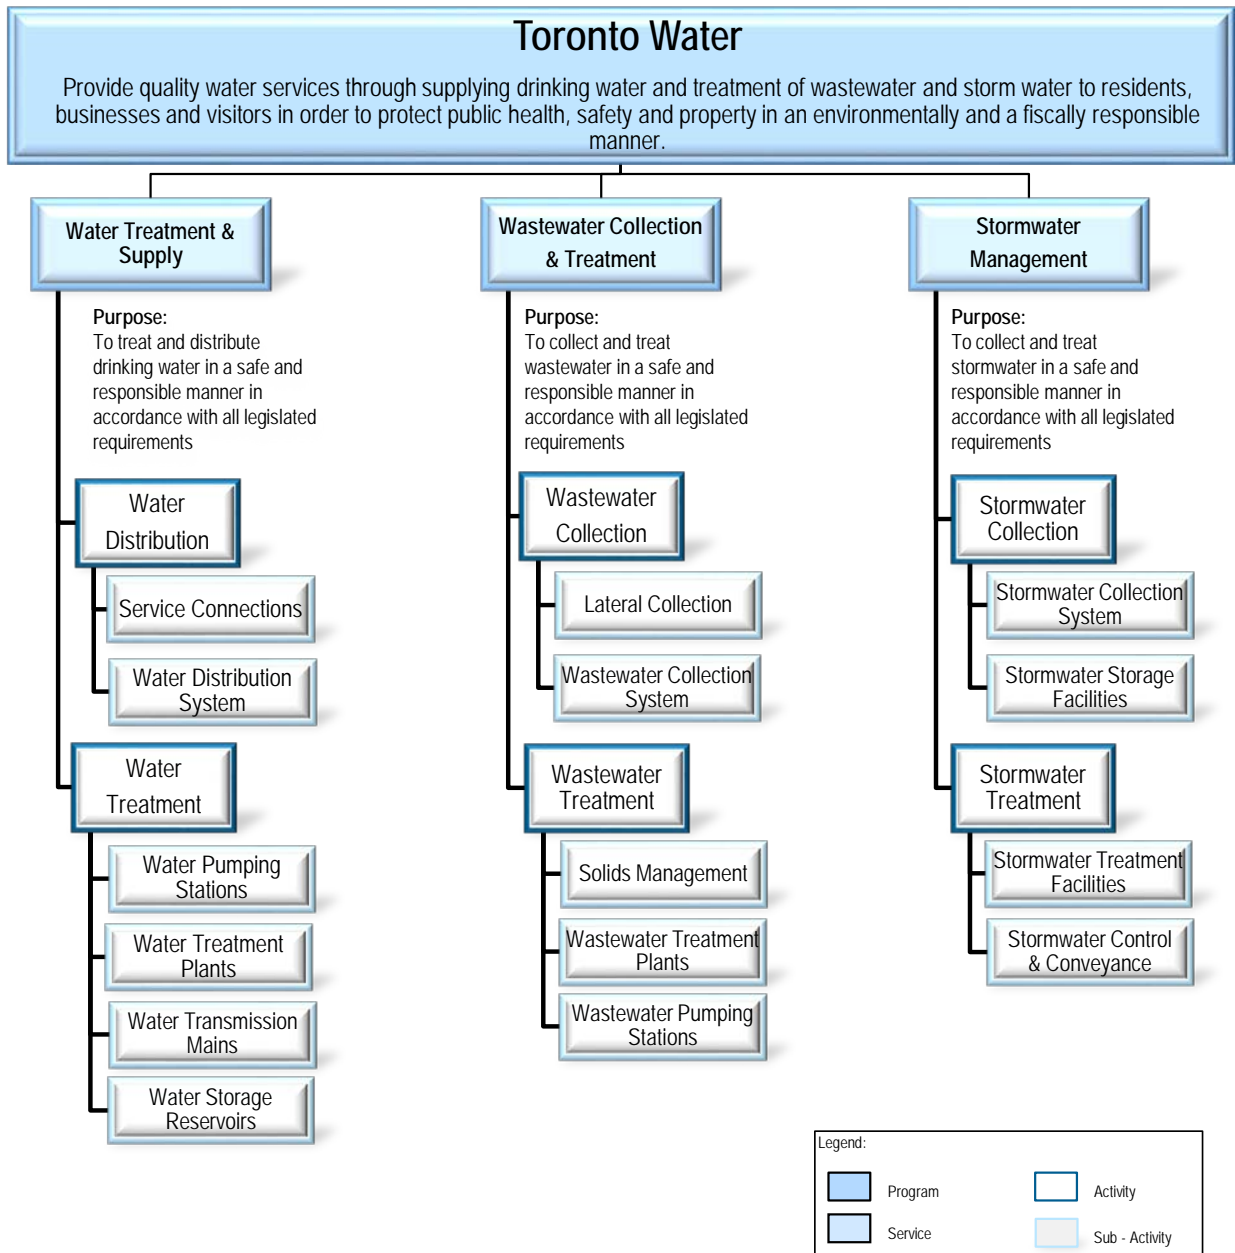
Toronto Water

Provide quality water services through supplying drinking water and treatment of wastewater and storm water to residents, businesses and visitors in order to protect public health, safety and property in an environmentally and a fiscally responsible manner.

Water Treatment & Supply

Purpose:
To treat and distribute drinking water in a safe and responsible manner in accordance with all legislated requirements

Water Distribution

Service Connections

Water Distribution System

Water Treatment

Water Pumping Stations

Water Treatment Plants

Water Transmission Mains

Water Storage Reservoirs

Wastewater Collection & Treatment

Purpose:
To collect and treat wastewater in a safe and responsible manner in accordance with all legislated requirements

Wastewater Collection

Lateral Collection

Wastewater Collection System

Wastewater Treatment

Solids Management

Wastewater Treatment Plants

Wastewater Pumping Stations

Stormwater Management

Purpose:
To collect and treat stormwater in a safe and responsible manner in accordance with all legislated requirements

Stormwater Collection

Stormwater Collection System

Stormwater Storage Facilities

Stormwater Treatment

Stormwater Treatment Facilities

Stormwater Control & Conveyance

Legend:
Program
Activity
Service
Sub - Activity